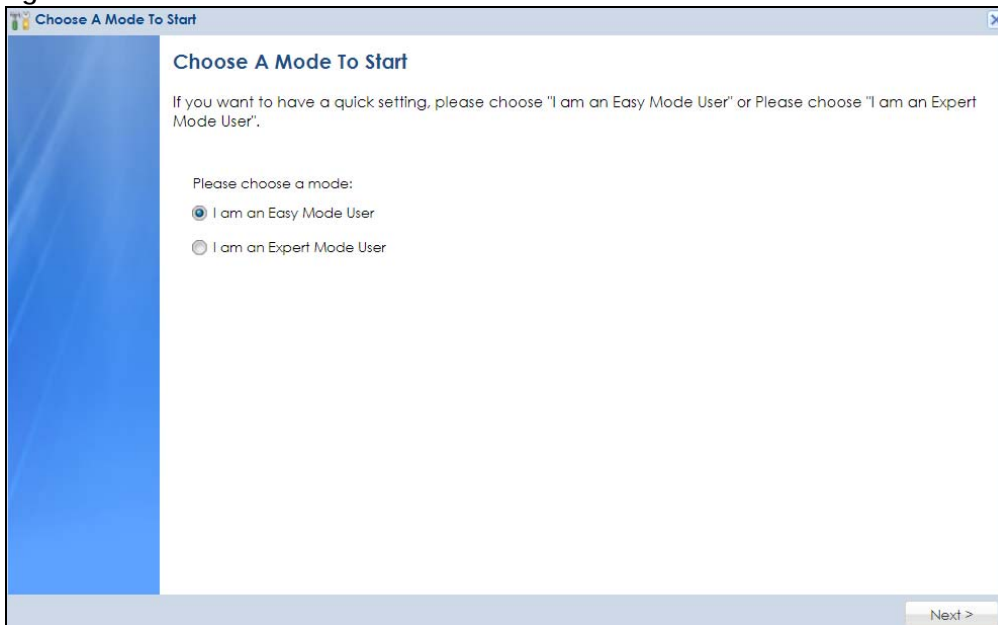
Choose A Mode To Start

Choose A Mode To Start

If you want to have a quick setting, please choose "I am an Easy Mode User" or Please choose "I am an Expert Mode User".

Please choose a mode:

I am an Easy Mode User

I am an Expert Mode User

Next >